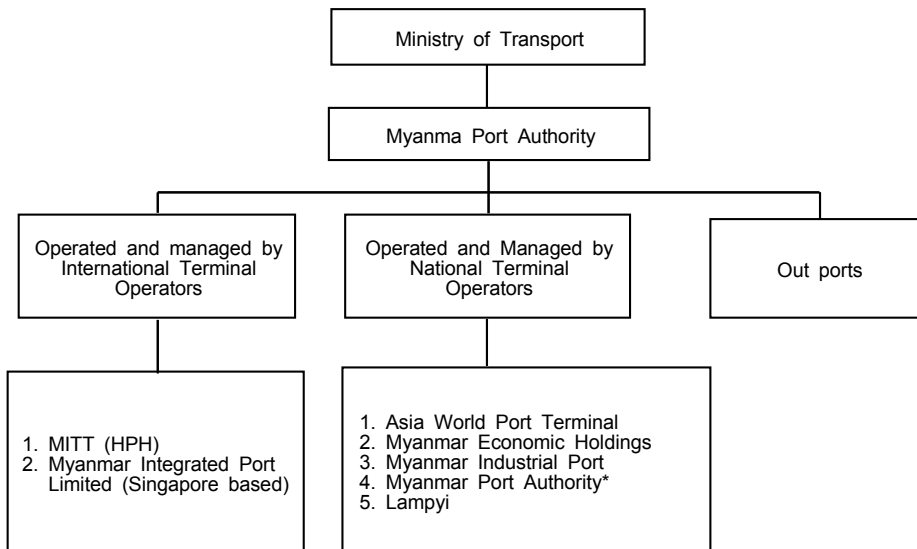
Ministry of Transport

Myanma Port Authority

Operated and managed by International Terminal Operators

Operated and Managed by National Terminal Operators

Out ports

1. MITT (HPH)
2. Myanmar Integrated Port Limited (Singapore based)

1. Asia World Port Terminal
2. Myanmar Economic Holdings
3. Myanmar Industrial Port
4. Myanmar Port Authority*
5. Lampyi